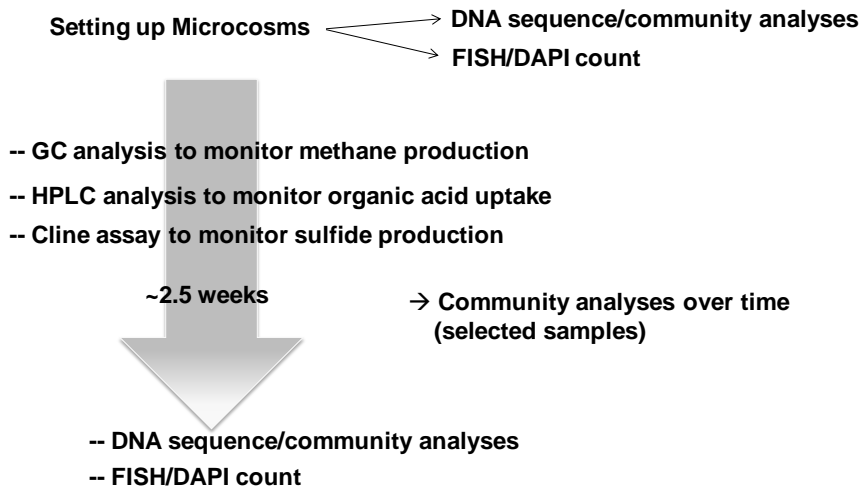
Setting up Microcosms

DNA sequence/community analyses

FISH/DAPI count

-- GC analysis to monitor methane production

-- HPLC analysis to monitor organic acid uptake

-- Cline assay to monitor sulfide production

~2.5 weeks

→ Community analyses over time (selected samples)

-- DNA sequence/community analyses

-- FISH/DAPI count